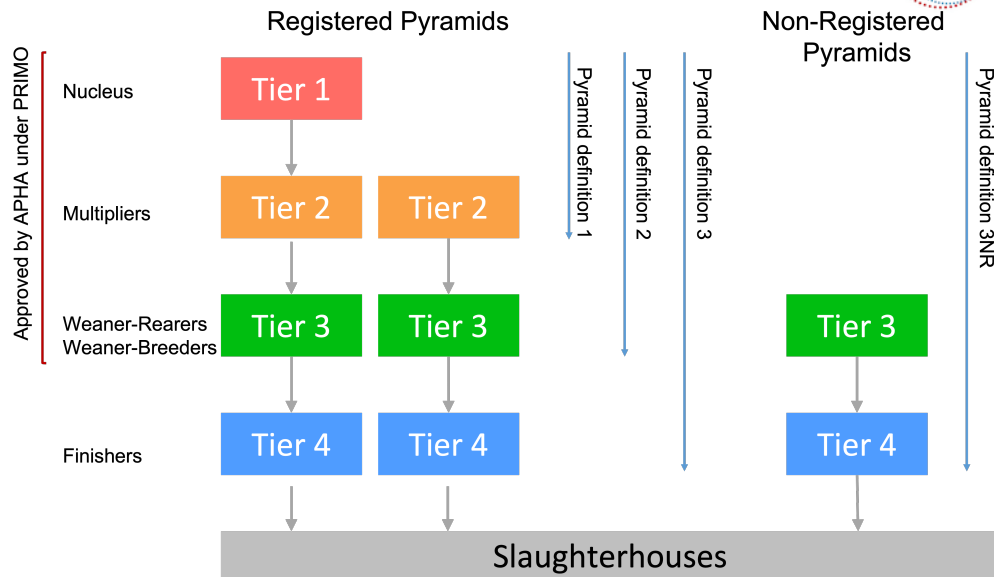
Registered Pyramids

Non-Registered Pyramids

Approved by APHA under PRIMO

Nucleus

Tier 1

Multipliers

Tier 2

Tier 2

Weaner-Rearers
Weaner-Breeders

Tier 3

Tier 3

Tier 3

Finishers

Tier 4

Tier 4

Tier 4

Pyramid definition 1

Pyramid definition 2

Pyramid definition 3

Pyramid definition 3NR

Slaughterhouses